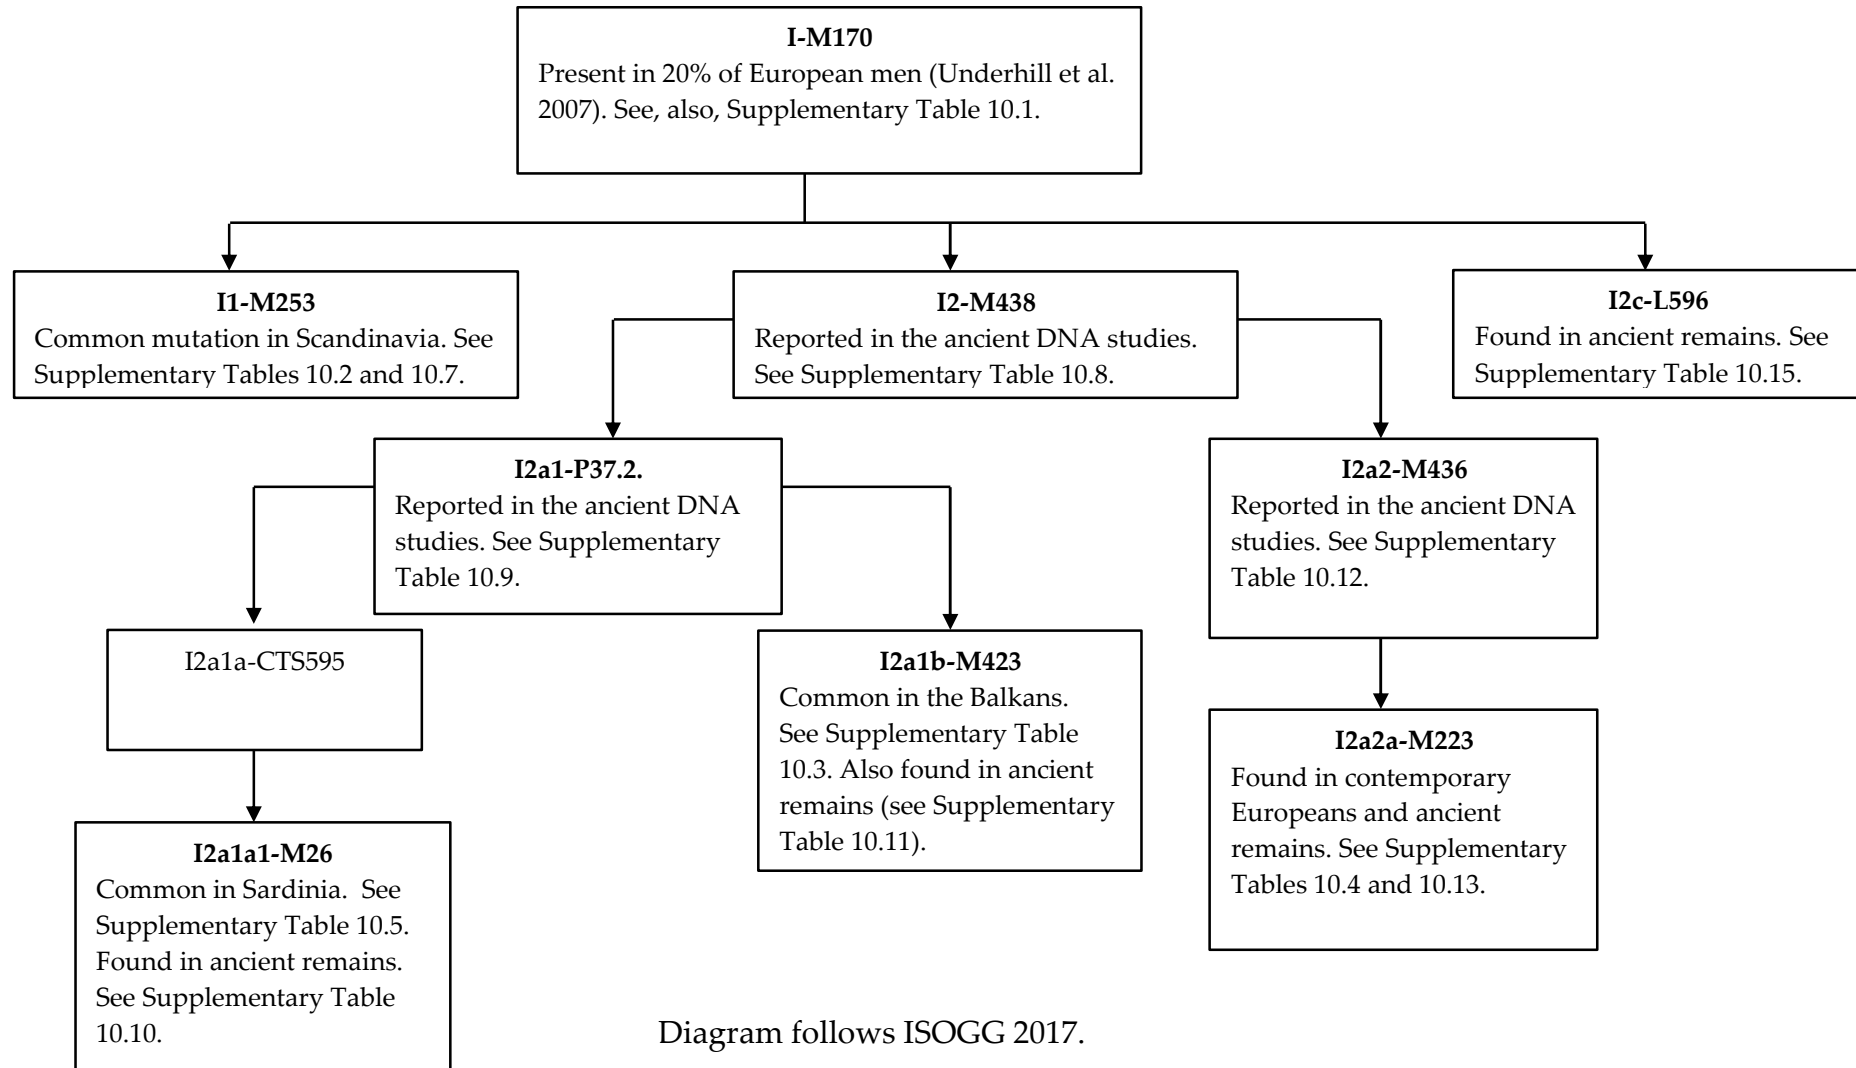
**I-M170**
Present in 20% of European men (Underhill et al. 2007). See, also, Supplementary Table 10.1.

**I1-M253**
Common mutation in Scandinavia. See Supplementary Tables 10.2 and 10.7.

**I2-M438**
Reported in the ancient DNA studies. See Supplementary Table 10.8.

**I2c-L596**
Found in ancient remains. See Supplementary Table 10.15.

**I2a1-P37.2.**
Reported in the ancient DNA studies. See Supplementary Table 10.9.

**I2a2-M436**
Reported in the ancient DNA studies. See Supplementary Table 10.12.

I2a1a-CTS595

**I2a1b-M423**
Common in the Balkans. See Supplementary Table 10.3. Also found in ancient remains (see Supplementary Table 10.11).

**I2a2a-M223**
Found in contemporary Europeans and ancient remains. See Supplementary Tables 10.4 and 10.13.

**I2a1a1-M26**
Common in Sardinia. See Supplementary Table 10.5. Found in ancient remains. See Supplementary Table 10.10.

Diagram follows ISOGG 2017.